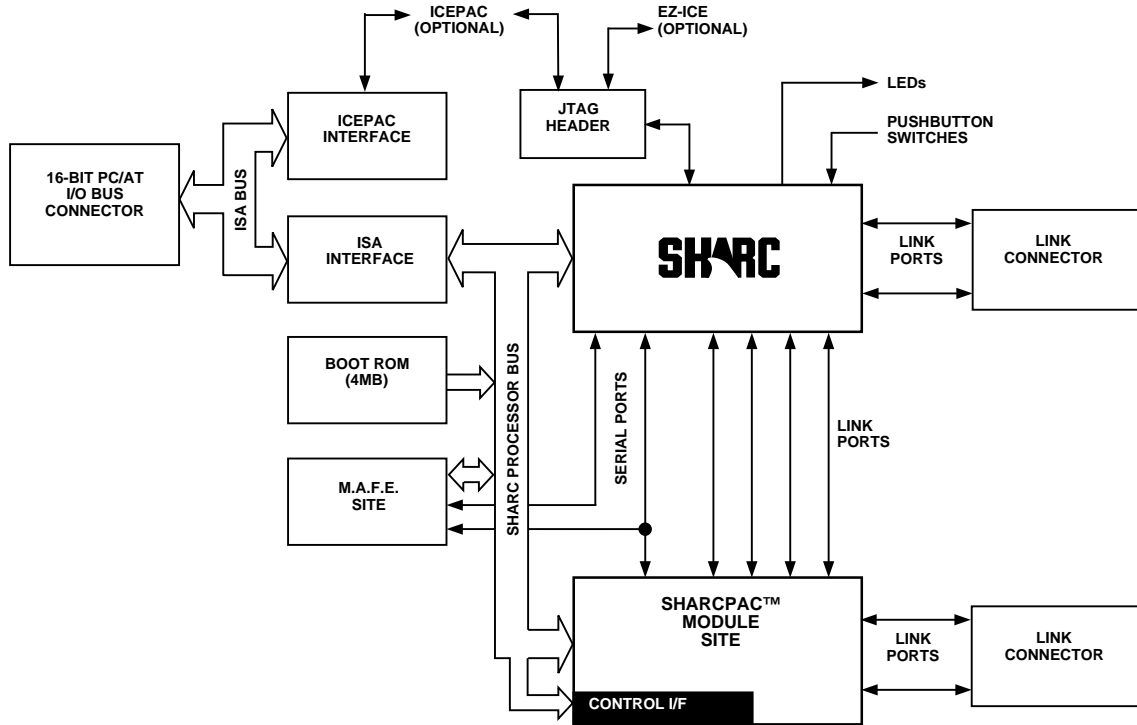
ICEPAC (OPTIONAL)

EZ-ICE (OPTIONAL)

ICEPAC INTERFACE

JTAG HEADER

LEDs

PUSHBUTTON SWITCHES

16-BIT PC/AT I/O BUS CONNECTOR

ISA BUS

ISA INTERFACE

SHARC

LINK PORTS

LINK CONNECTOR

BOOT ROM (4MB)

SHARC PROCESSOR BUS

SERIAL PORTS

LINK PORTS

M.A.F.E. SITE

SHARCPAC™ MODULE SITE

LINK PORTS

LINK CONNECTOR

CONTROL I/F